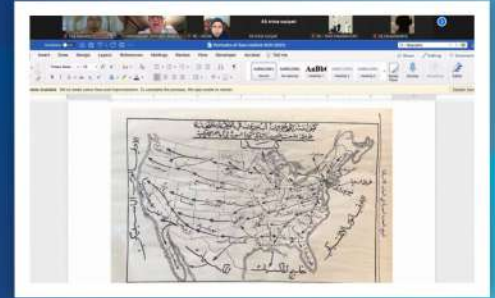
Ali anwar saqqaf

Home Insert Draw Design Layout References Mailings Review View Developer Acrobat Tell me

AaBbCcDdEe AaBbCcDdEe AaBbCcI AaBbCcDdE AaBbCcDdEe

Normal No Spacing Heading 1 Heading 2 Title

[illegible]